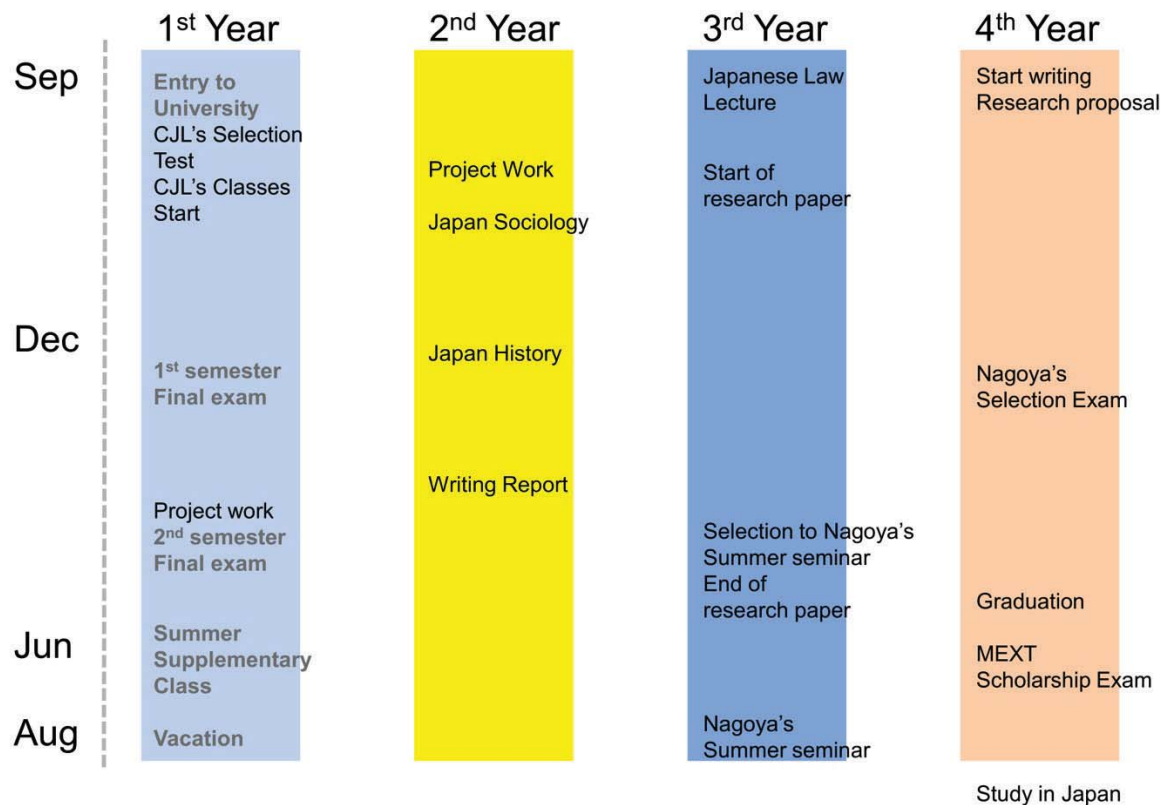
1st Year

2nd Year

3rd Year

4th Year

Sep

Dec

Jun

Aug

Entry to University
CJL's Selection Test
CJL's Classes Start

1st semester Final exam

Project work
2nd semester Final exam

Summer Supplementary Class

Vacation

Project Work

Japan Sociology

Japan History

Writing Report

Japanese Law Lecture

Start of research paper

Selection to Nagoya's Summer seminar
End of research paper

Nagoya's Summer seminar

Start writing Research proposal

Nagoya's Selection Exam

Graduation

MEXT Scholarship Exam

Study in Japan